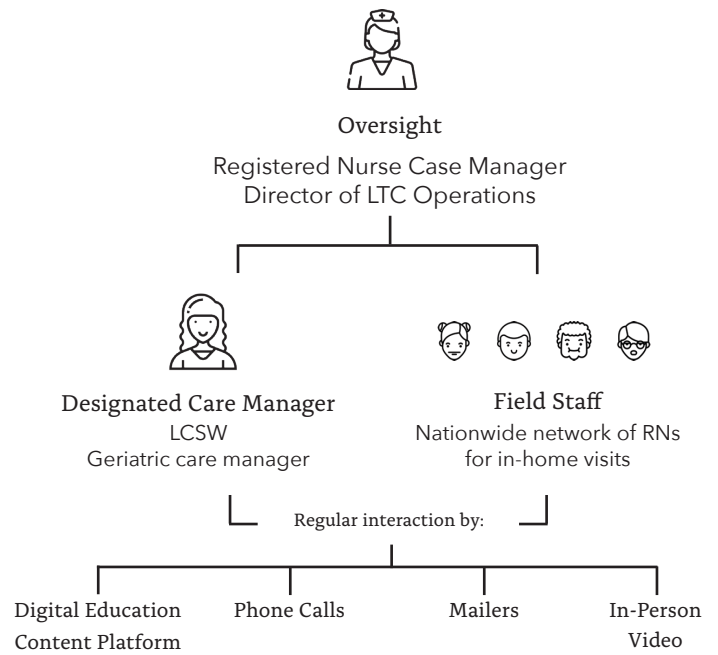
Oversight

Registered Nurse Case Manager
Director of LTC Operations

Designated Care Manager
LCSW
Geriatric care manager

Field Staff
Nationwide network of RNs for in-home visits

Regular interaction by:

Digital Education Content Platform

Phone Calls

Mailers

In-Person Video